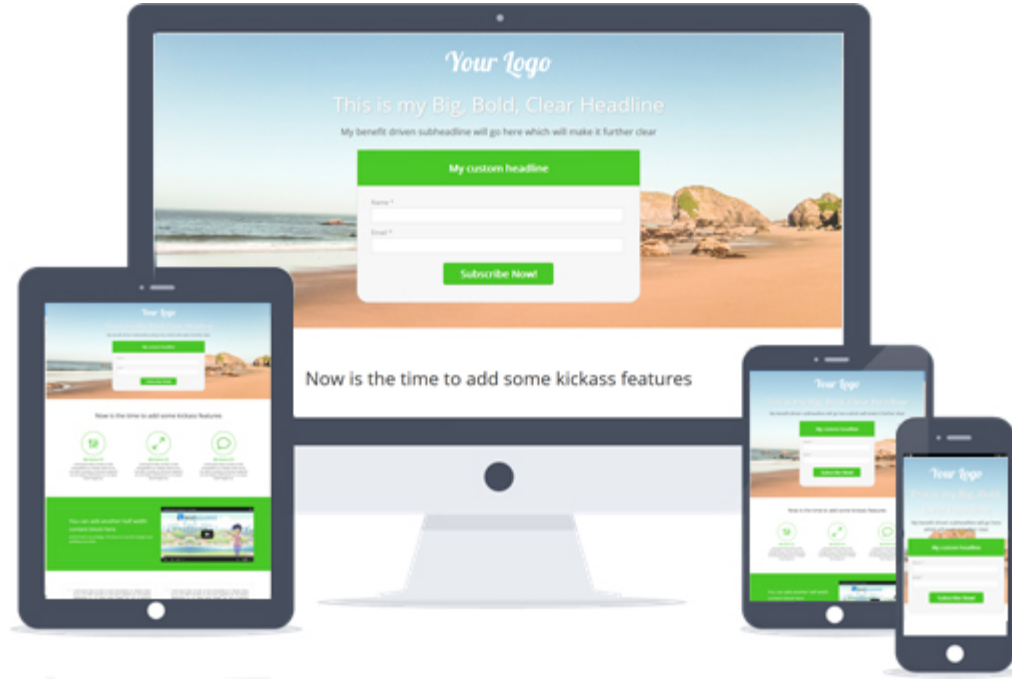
Your Logo

This is my Big, Bold, Clear Headline

My benefit driven subheadline will go here which will make it further clear

My custom headline

Name *

Email *

Subscribe Now!

Now is the time to add some kickass features

Your Logo

My custom headline

Subscribe Now!

Now is the time to add some kickass features

You can add another half width content block here

Your Logo

My custom headline

Subscribe Now!

Now is the time to add some kickass features

Your Logo

This is my Big, Bold, Clear Headline

My custom headline

Subscribe Now!